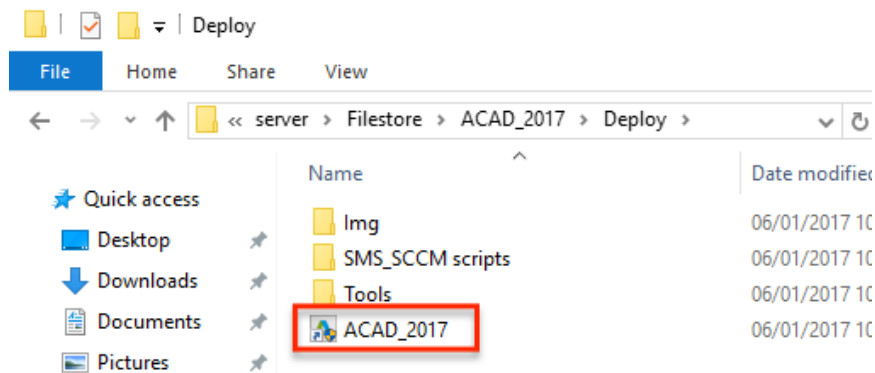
Deploy

File Home Share View

« server › Filestore › ACAD_2017 › Deploy ›

Name

Date modified

Quick access

Desktop

Downloads

Documents

Pictures

Img

SMS_SCCM scripts

Tools

ACAD_2017

06/01/2017 1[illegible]

06/01/2017 1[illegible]

06/01/2017 1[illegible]

06/01/2017 1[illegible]